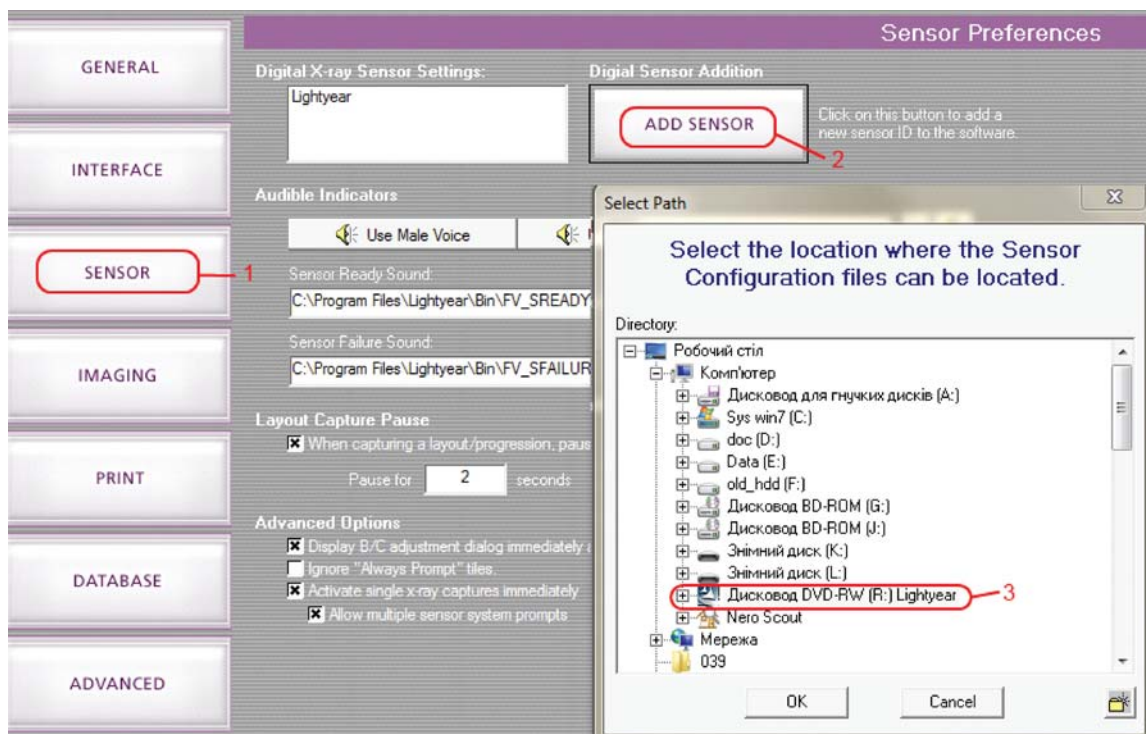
GENERAL

INTERFACE

SENSOR

1

IMAGING

PRINT

DATABASE

ADVANCED

Sensor Preferences

Digital X-ray Sensor Settings:

Lightyear

Digial Sensor Addition

ADD SENSOR

2

Click on this button to add a new sensor ID to the software.

Audible Indicators

Use Male Voice

Sensor Ready Sound:

C:\Program Files\Lightyear\Bin\FV_SREADY

Sensor Failure Sound:

C:\Program Files\Lightyear\Bin\FV_SFAILUR

Layout Capture Pause

When capturing a layout/progression, paus

Pause for 2 seconds

Advanced Options

Display B/C adjustment dialog immediately

Ignore "Always Prompt" tiles.

Activate single x-ray captures immediately

Allow multiple sensor system prompts

Select Path

Select the location where the Sensor Configuration files can be located.

Directory:

Робочий стіл
Комп'ютер
Дисковод для гнучких дисків (A:)
Sys win7 (C:)
doc (D:)
Data (E:)
old_hdd (F:)
Дисковод BD-ROM (G:)
Дисковод BD-ROM (J:)
Знімний диск (K:)
Знімний диск (L:)
Дисковод DVD-RW (R:) Lightyear
3
Nero Scout
Мережа
039

OK

Cancel